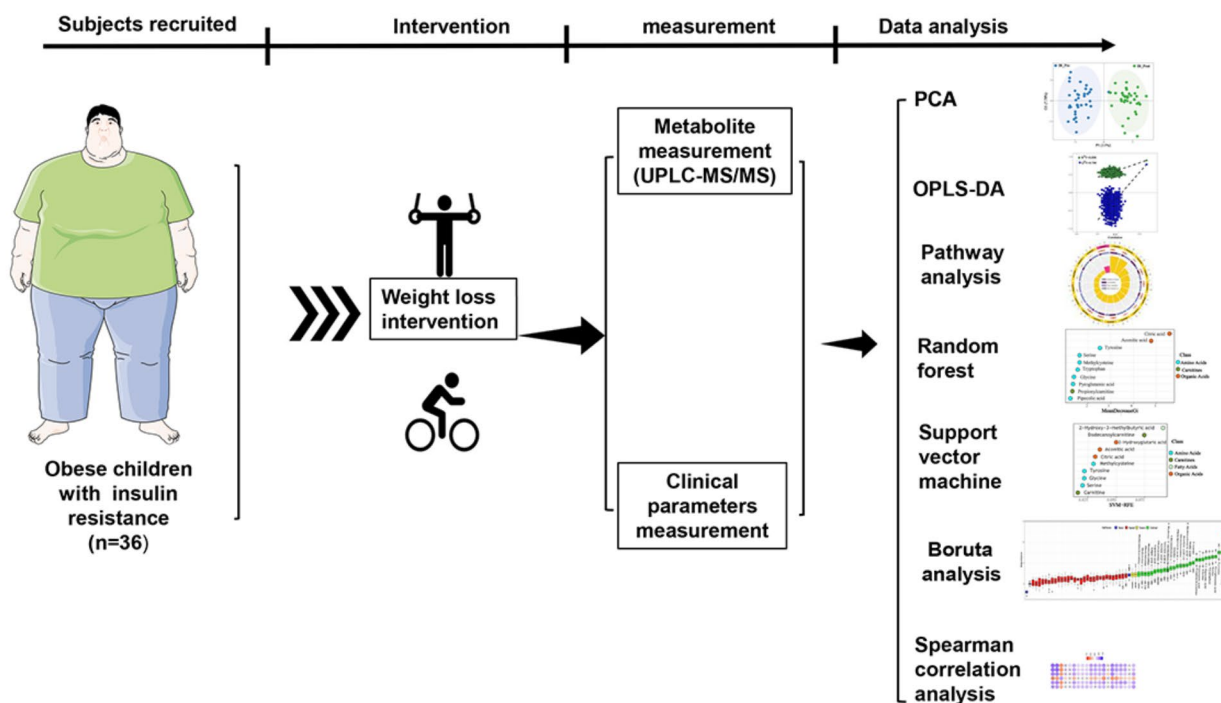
Subjects recruited

Intervention

measurement

Data analysis

Obese children with insulin resistance (n=36)

Weight loss intervention

Metabolite measurement (UPLC-MS/MS)

Clinical parameters measurement

PCA

OPLS-DA

Pathway analysis

Random forest

Citric acid
Aconitic acid
Tyrosine
Serine
Methylcysteine
Tryptophan
Glycine
Pyroglutamic acid
Propionylcarnitine
Pipecolic acid
MeanDecreaseGini
Class
Amino Acids
Carnitines
Organic Acids

Support vector machine

2-Hydroxy-3-Methylbutyric acid
Dodecanoylcarnitine
3-Hydroxyglutaric acid
Aconitic acid
Citric acid
Methylcysteine
Tyrosine
Glycine
Serine
Carnitine
SVM-RFE
Class
Amino Acids
Carnitines
Fatty Acids
Organic Acids

Boruta analysis

Spearman correlation analysis